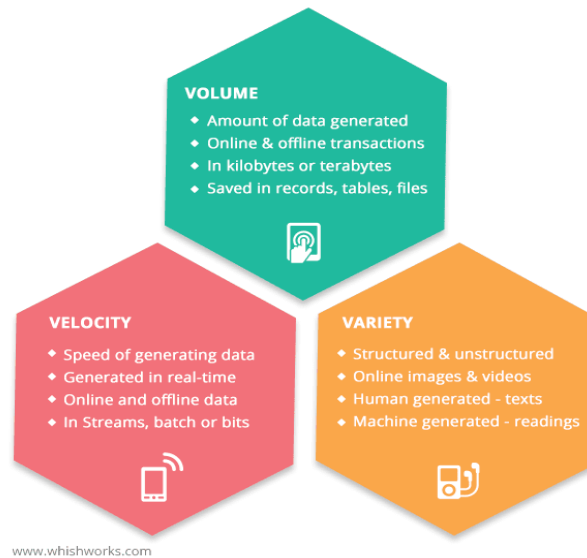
VOLUME
◆ Amount of data generated
◆ Online & offline transactions
◆ In kilobytes or terabytes
◆ Saved in records, tables, files

VELOCITY
◆ Speed of generating data
◆ Generated in real-time
◆ Online and offline data
◆ In Streams, batch or bits

VARIETY
◆ Structured & unstructured
◆ Online images & videos
◆ Human generated - texts
◆ Machine generated - readings

www.whishworks.com